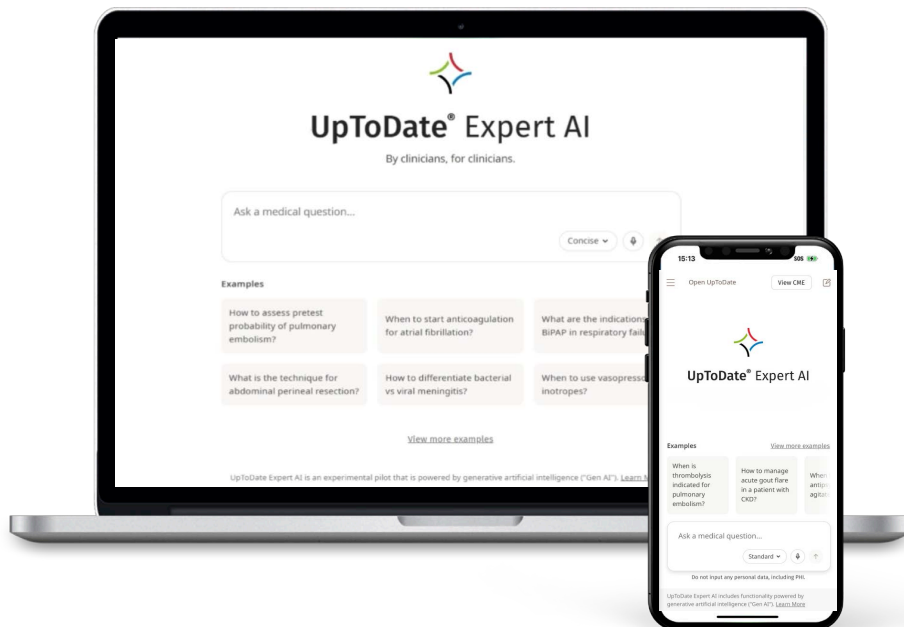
UpToDate® Expert AI

By clinicians, for clinicians.

Ask a medical question...

Concise

Examples

How to assess pretest probability of pulmonary embolism?

When to start anticoagulation for atrial fibrillation?

What are the indications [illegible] BiPAP in respiratory fail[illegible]

What is the technique for abdominal perineal resection?

How to differentiate bacterial vs viral meningitis?

When to use vasopresso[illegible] inotropes?

View more examples

UpToDate Expert AI is an experimental pilot that is powered by generative artificial intelligence ("Gen AI"). Learn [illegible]

15:13

Open UpToDate

View CME

UpToDate® Expert AI

Examples

View more examples

When is thrombolysis indicated for pulmonary embolism?

How to manage acute gout flare in a patient with CKD?

When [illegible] antip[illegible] agitat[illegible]

Ask a medical question...

Standard

Do not input any personal data, including PHI.

UpToDate Expert AI includes functionality powered by generative artificial intelligence ("Gen AI"). Learn More